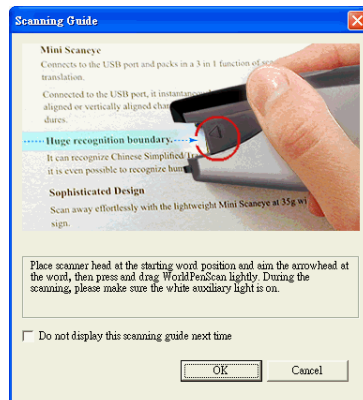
Scanning Guide

Mini Scaneye

Connects to the USB port and packs in a 3 in 1 function of sc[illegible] translation.

Connected to the USB port, it instantaneo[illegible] aligned or vertically aligned cha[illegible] dures.

Huge recognition boundary.

It can recognize Chinese Simplified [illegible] it is even possible to recognize hu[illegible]

Sophisticated Design

Scan away effortlessly with the lightweight Mini Scaneye at 35g wi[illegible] sign.

Place scanner head at the starting word position and aim the arrowhead at the word, then press and drag WorldPenScan lightly. During the scanning, please make sure the white auxiliary light is on.

Do not display this scanning guide next time

OK

Cancel